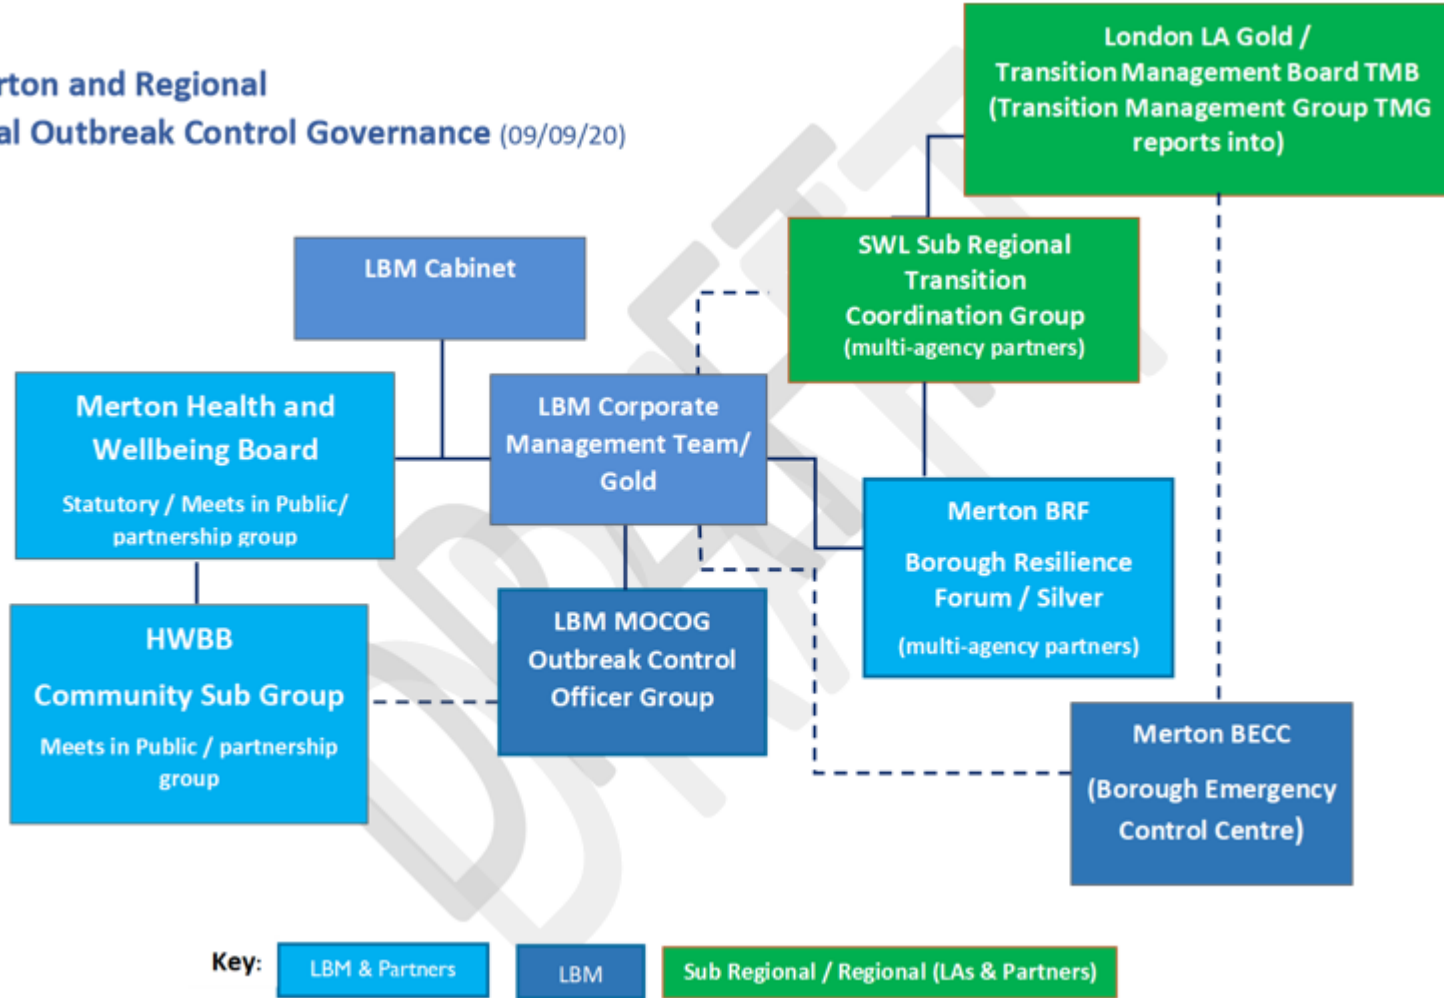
rton and Regional
al Outbreak Control Governance (09/09/20)

London LA Gold / Transition Management Board TMB (Transition Management Group TMG reports into)

LBM Cabinet

SWL Sub Regional Transition Coordination Group (multi-agency partners)

Merton Health and Wellbeing Board

Statutory / Meets in Public/ partnership group

LBM Corporate Management Team/ Gold

Merton BRF

Borough Resilience Forum / Silver

(multi-agency partners)

HWBB

Community Sub Group

Meets in Public / partnership group

LBM MOCOG Outbreak Control Officer Group

Merton BECC

(Borough Emergency Control Centre)

DRAFT

Key: LBM & Partners LBM Sub Regional / Regional (LAs & Partners)